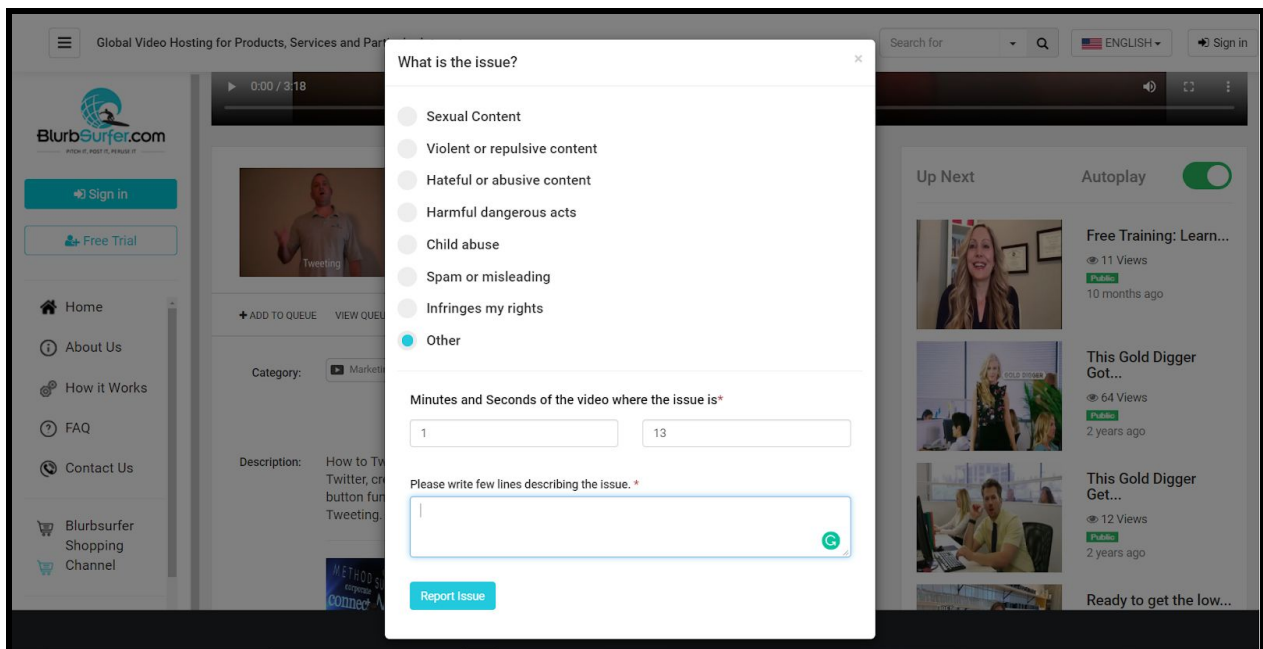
Global Video Hosting for Products, Services and Part

Search for

ENGLISH

Sign in

0:00 / 3:18

BlurbSurfer.com

PITCH IT. POST IT. PERUSE IT

Sign in

Free Trial

Home

About Us

How it Works

FAQ

Contact Us

Blurbsurfer Shopping Channel

Tweeting

+ ADD TO QUEUE VIEW QUEU

Category: Marketi

Description: How to Tw Twitter, cr button fun Tweeting.

What is the issue?

×

Sexual Content

Violent or repulsive content

Hateful or abusive content

Harmful dangerous acts

Child abuse

Spam or misleading

Infringes my rights

Other

Minutes and Seconds of the video where the issue is*

1

13

Please write few lines describing the issue. *

Report Issue

Up Next

Autoplay

Free Training: Learn...

11 Views

Public

10 months ago

This Gold Digger Got...

64 Views

Public

2 years ago

This Gold Digger Get...

12 Views

Public

2 years ago

Ready to get the low...